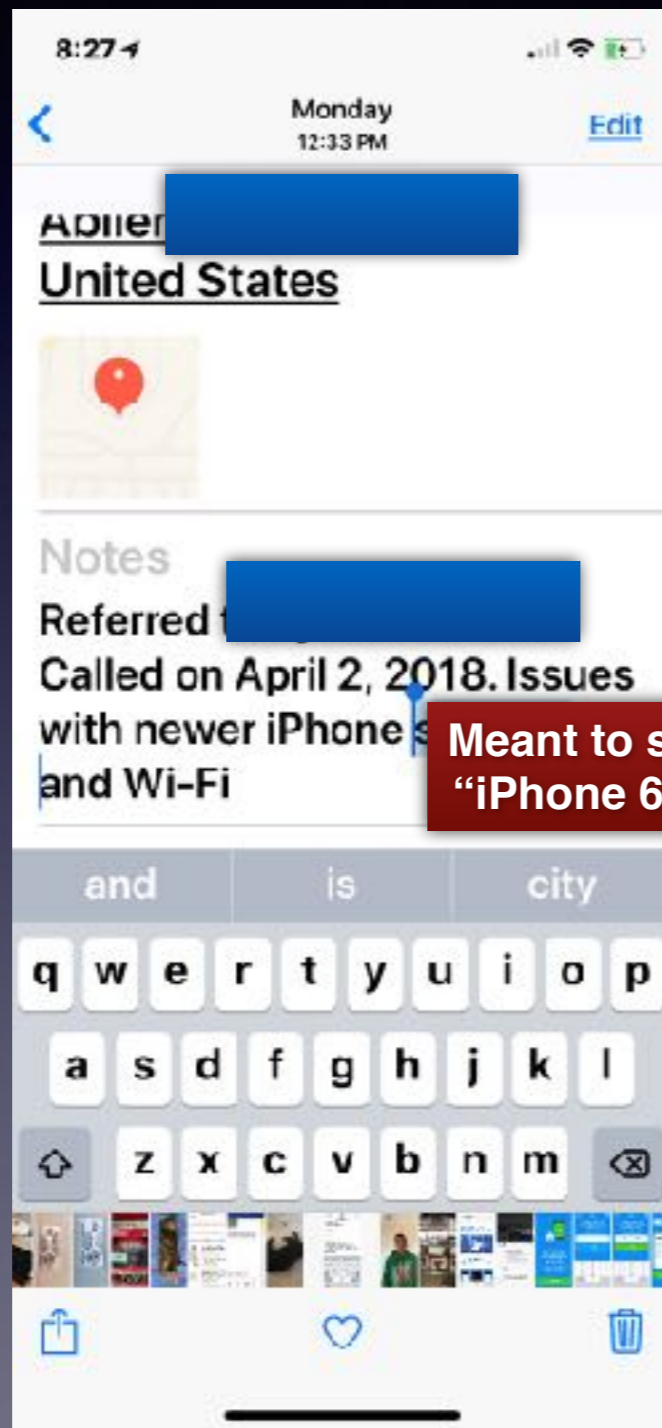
8:27

Monday
12:33 PM

Edit

Abiler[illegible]
United States

Notes
Referred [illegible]
Called on April 2, 2018. Issues with newer iPhone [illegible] and Wi-Fi

Meant to s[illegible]
"iPhone 6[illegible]

and
is
city

q w e r t y u i o p
a s d f g h j k l
z x c v b n m